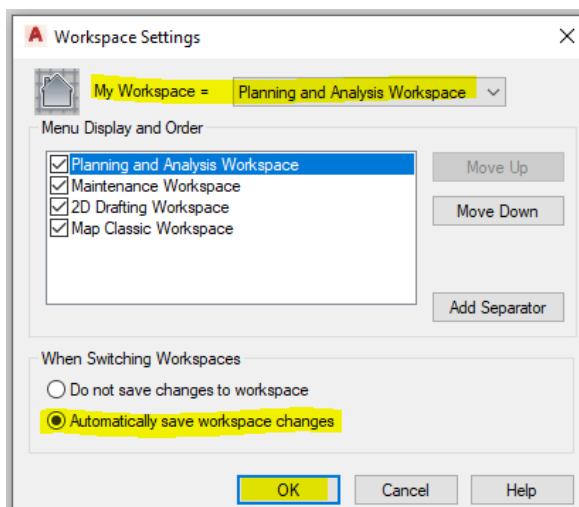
A Workspace Settings

My Workspace = Planning and Analysis Workspace

Menu Display and Order

Planning and Analysis Workspace
Maintenance Workspace
2D Drafting Workspace
Map Classic Workspace

Move Up
Move Down
Add Separator

When Switching Workspaces

Do not save changes to workspace
Automatically save workspace changes

OK
Cancel
Help